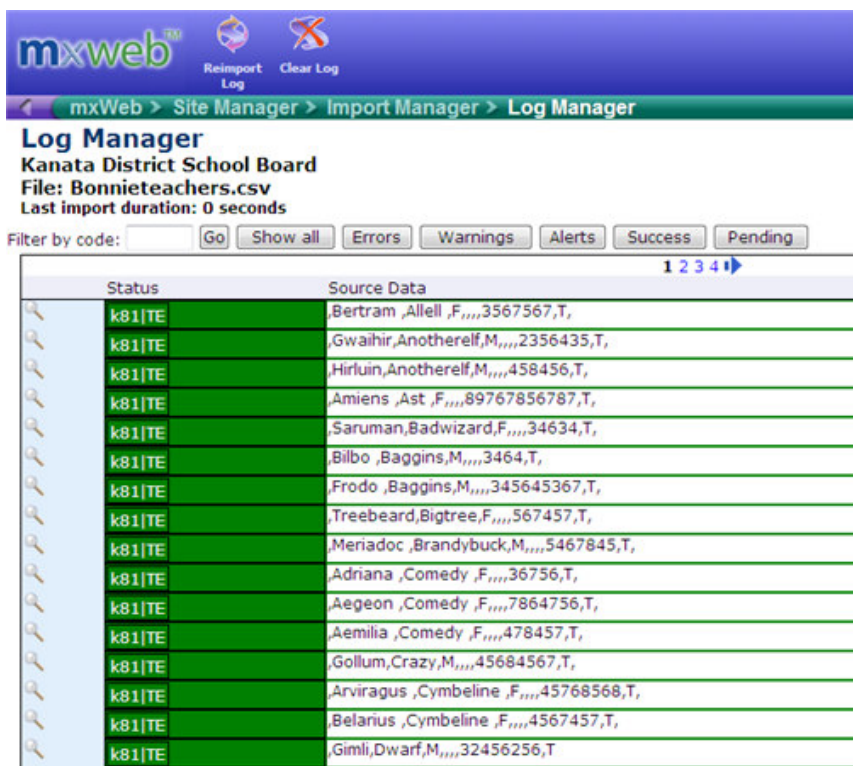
mxweb™

Reimport Log

Clear Log

mxWeb > Site Manager > Import Manager > Log Manager

Log Manager
Kanata District School Board
File: Bonnieteachers.csv
Last import duration: 0 seconds

Filter by code: Go Show all Errors Warnings Alerts Success Pending

1 2 3 4

| Status | Source Data |
|---|---|
| k81\|TE | ,Bertram ,Allell ,F,,,,3567567,T, |
| k81\|TE | ,Gwaihir,Anotherelf,M,,,,2356435,T, |
| k81\|TE | ,Hirluin,Anotherelf,M,,,,458456,T, |
| k81\|TE | ,Amiens ,Ast ,F,,,,89767856787,T, |
| k81\|TE | ,Saruman,Badwizard,F,,,,34634,T, |
| k81\|TE | ,Bilbo ,Baggins,M,,,,3464,T, |
| k81\|TE | ,Frodo ,Baggins,M,,,,345645367,T, |
| k81\|TE | ,Treebeard,Bigtree,F,,,,567457,T, |
| k81\|TE | ,Meriadoc ,Brandybuck,M,,,,5467845,T, |
| k81\|TE | ,Adriana ,Comedy ,F,,,,36756,T, |
| k81\|TE | ,Aegeon ,Comedy ,F,,,,7864756,T, |
| k81\|TE | ,Aemilia ,Comedy ,F,,,,478457,T, |
| k81\|TE | ,Gollum,Crazy,M,,,,45684567,T, |
| k81\|TE | ,Arviragus ,Cymbeline ,F,,,,45768568,T, |
| k81\|TE | ,Belarius ,Cymbeline ,F,,,,4567457,T, |
| k81\|TE | ,Gimli,Dwarf,M,,,,32456256,T |